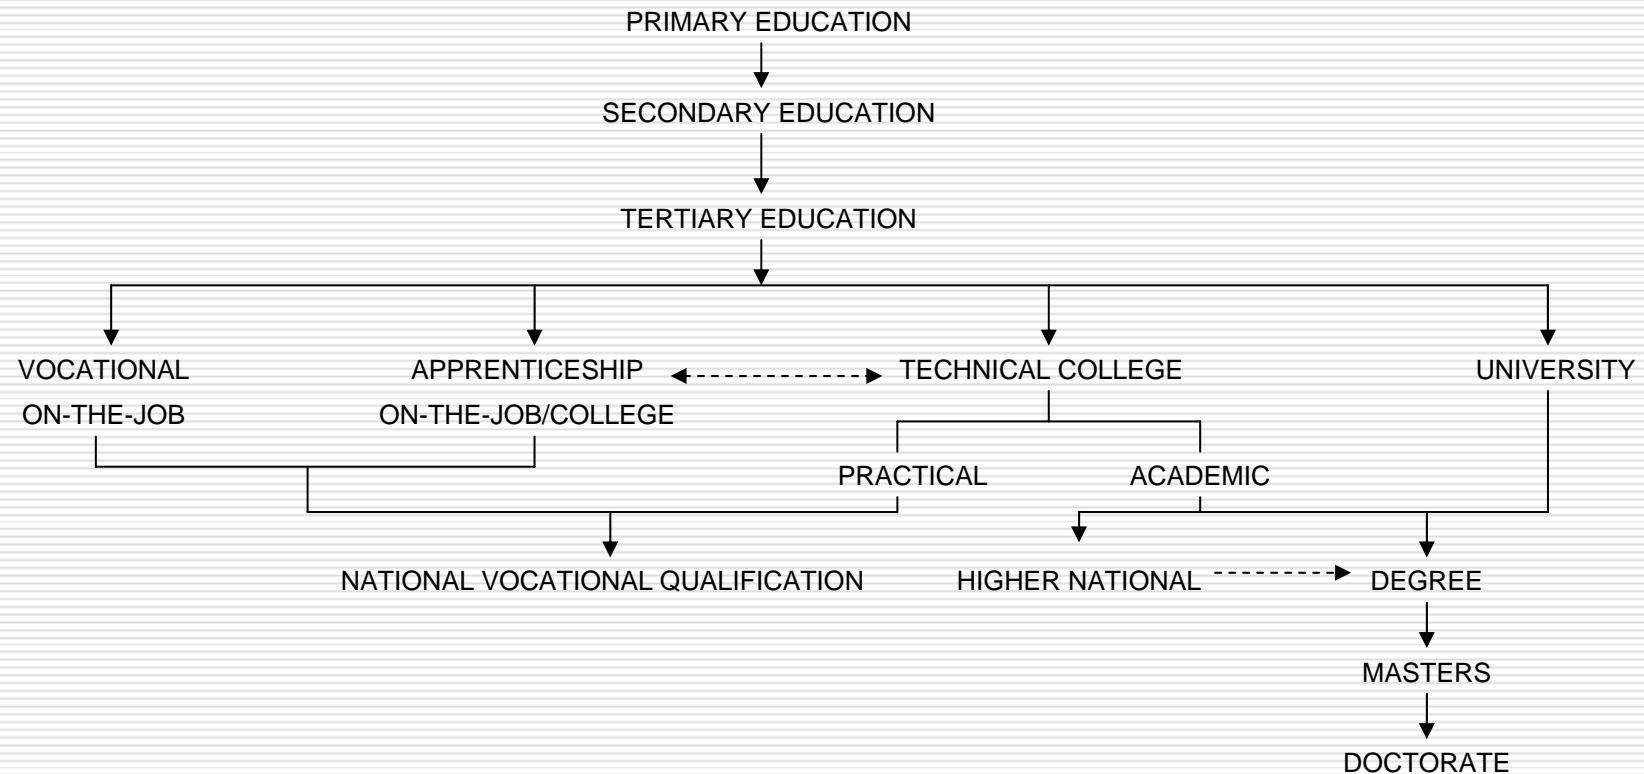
PRIMARY EDUCATION

SECONDARY EDUCATION

TERTIARY EDUCATION

VOCATIONAL

ON-THE-JOB

APPRENTICESHIP

ON-THE-JOB/COLLEGE

TECHNICAL COLLEGE

UNIVERSITY

PRACTICAL

ACADEMIC

NATIONAL VOCATIONAL QUALIFICATION

HIGHER NATIONAL

DEGREE

MASTERS

DOCTORATE